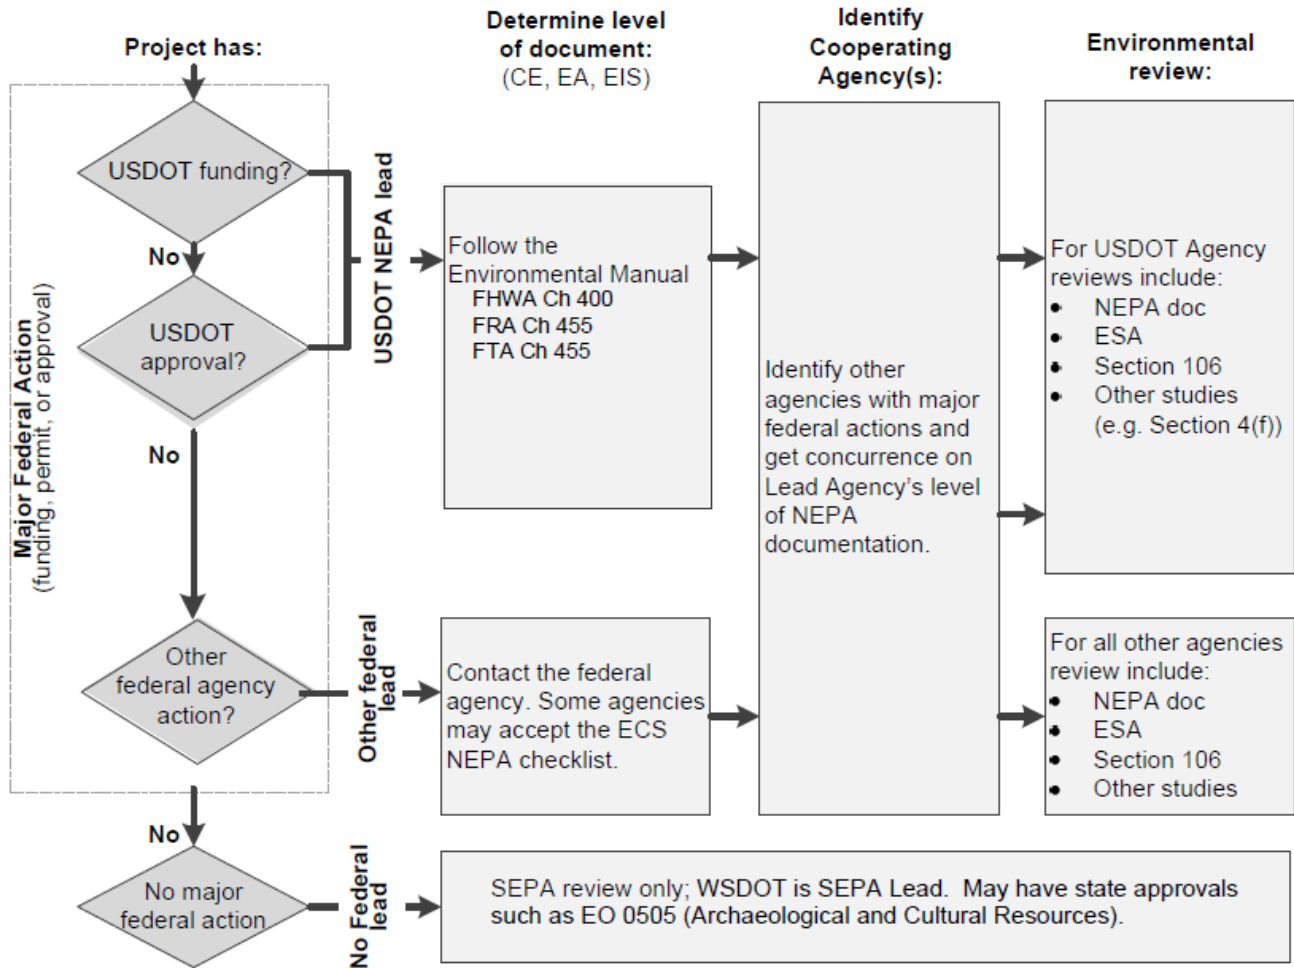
Project has:

Determine level of document:
(CE, EA, EIS)

Identify Cooperating Agency(s):

Environmental review:

Major Federal Action
(funding, permit, or approval)

USDOT funding?

No

USDOT approval?

No

USDOT NEPA lead

Follow the Environmental Manual
FHWA Ch 400
FRA Ch 455
FTA Ch 455

Identify other agencies with major federal actions and get concurrence on Lead Agency's level of NEPA documentation.

For USDOT Agency reviews include:
- NEPA doc
- ESA
- Section 106
- Other studies (e.g. Section 4(f))

Other federal agency action?

Other federal lead

Contact the federal agency. Some agencies may accept the ECS NEPA checklist.

For all other agencies review include:
- NEPA doc
- ESA
- Section 106
- Other studies

No

No major federal action

No Federal lead

SEPA review only; WSDOT is SEPA Lead. May have state approvals such as EO 0505 (Archaeological and Cultural Resources).